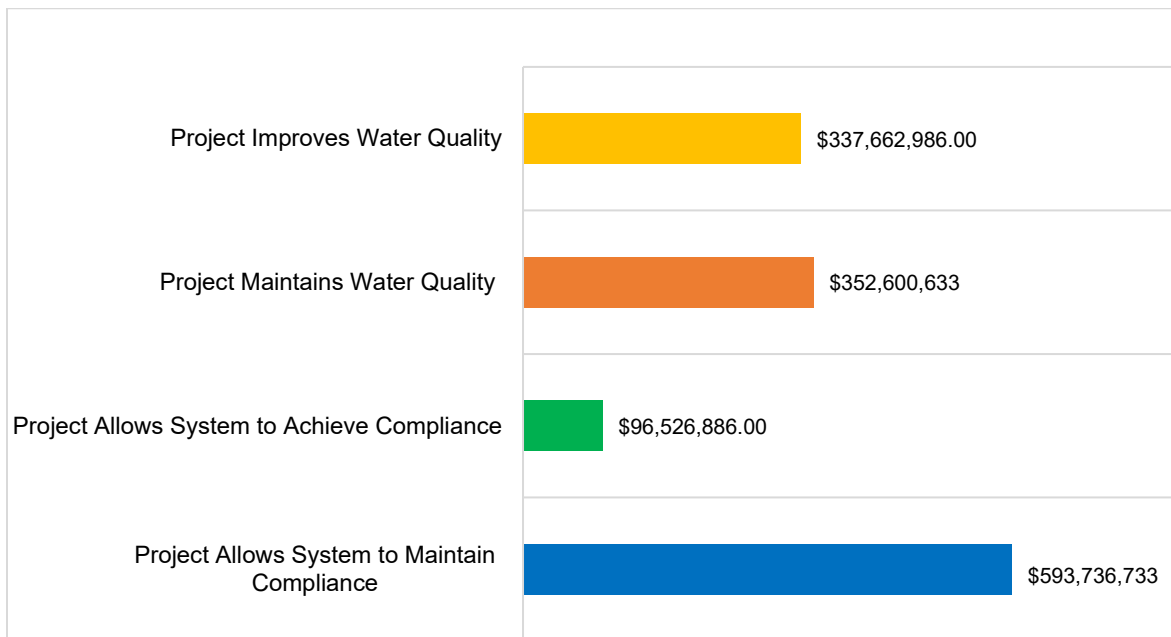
Project Improves Water Quality $337,662,986.00

Project Maintains Water Quality $352,600,633

Project Allows System to Achieve Compliance $96,526,886.00

Project Allows System to Maintain Compliance $593,736,733